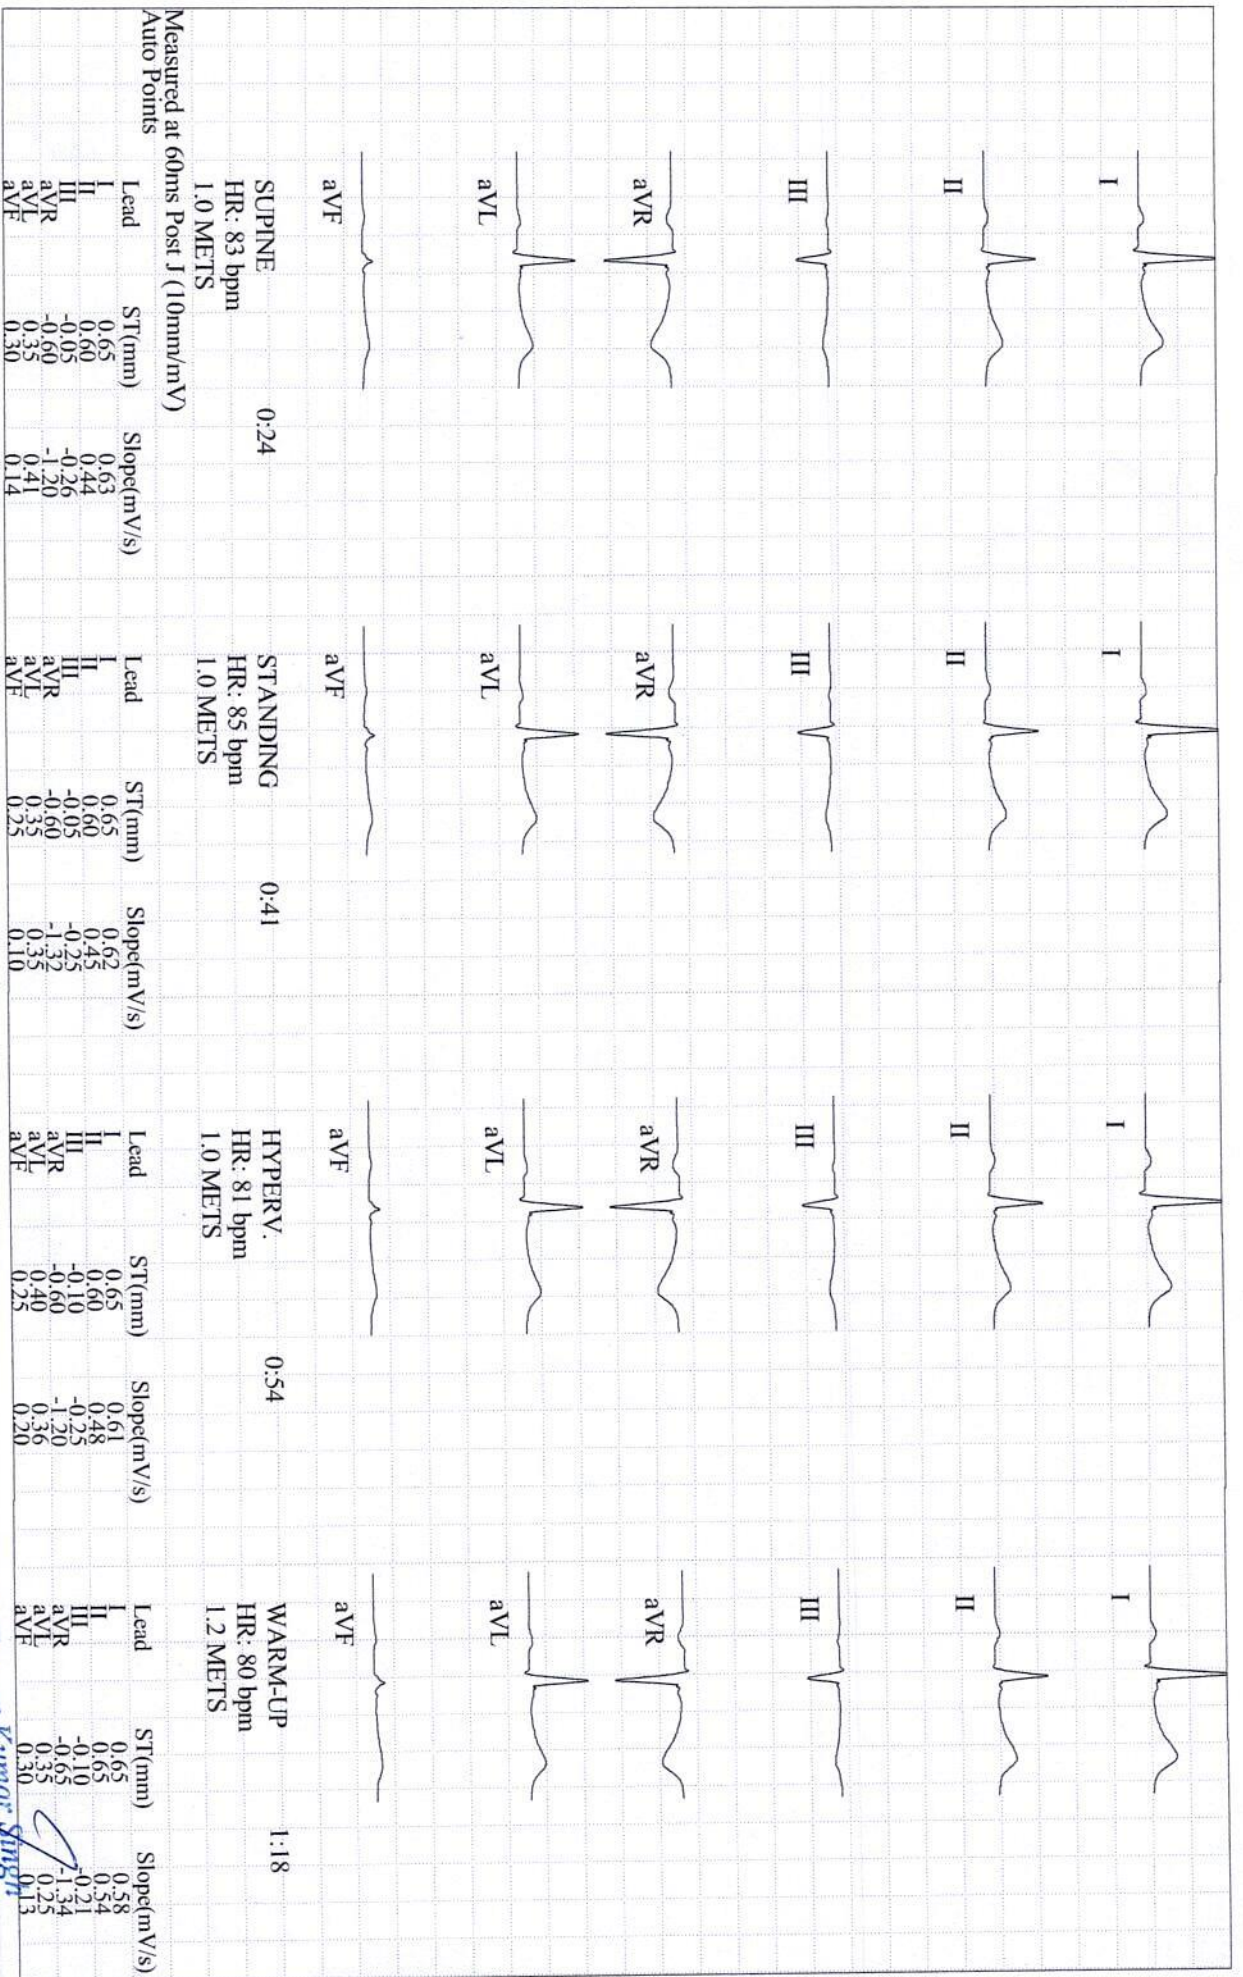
I
II
III
aVR
aVL
aVF

SUPINE
HR: 83 bpm
1.0 METS
0:24

| Lead | ST(mm) | Slope(mV/s) |
|---|---|---|
| I | 0.65 | 0.63 |
| II | 0.60 | 0.44 |
| III | -0.05 | -0.26 |
| aVR | -0.60 | -1.20 |
| aVL | 0.35 | 0.41 |
| aVF | 0.30 | 0.14 |

I
II
III
aVR
aVL
aVF

STANDING
HR: 85 bpm
1.0 METS
0:41

| Lead | ST(mm) | Slope(mV/s) |
|---|---|---|
| I | 0.65 | 0.62 |
| II | 0.60 | 0.45 |
| III | -0.05 | -0.25 |
| aVR | -0.60 | -1.32 |
| aVL | 0.35 | 0.35 |
| aVF | 0.25 | 0.10 |

I
II
III
aVR
aVL
aVF

HYPERV.
HR: 81 bpm
1.0 METS
0:54

| Lead | ST(mm) | Slope(mV/s) |
|---|---|---|
| I | 0.65 | 0.61 |
| II | 0.60 | 0.48 |
| III | -0.10 | -0.25 |
| aVR | -0.60 | -1.20 |
| aVL | 0.40 | 0.36 |
| aVF | 0.25 | 0.20 |

I
II
III
aVR
aVL
aVF

WARM-UP
HR: 80 bpm
1.2 METS
1:18

| Lead | ST(mm) | Slope(mV/s) |
|---|---|---|
| I | 0.65 | 0.58 |
| II | 0.65 | 0.54 |
| III | -0.10 | -0.21 |
| aVR | -0.65 | -1.34 |
| aVL | 0.35 | 0.25 |
| aVF | 0.30 | 0.13 |

Measured at 60ms Post J (10mm/mV)
Auto Points

Kumar Singh